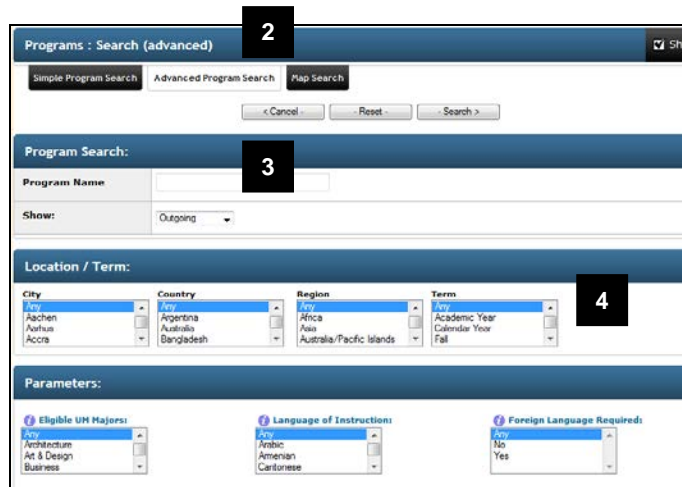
Programs : Search (advanced)

2

Sh

Simple Program Search

Advanced Program Search

Map Search

< Cancel -

- Reset -

- Search >

Program Search:

3

Program Name

Show:

Outgoing

Location / Term:

4

City
Any
Aachen
Aarhus
Accra

Country
Any
Argentina
Australia
Bangladesh

Region
Any
Africa
Asia
Australia/Pacific Islands

Term
Any
Academic Year
Calendar Year
Fall

Parameters:

Eligible UM Majors:
Any
Architecture
Art & Design
Business

Language of Instruction:
Any
Arabic
Armenian
Cantonese

Foreign Language Required:
Any
No
Yes